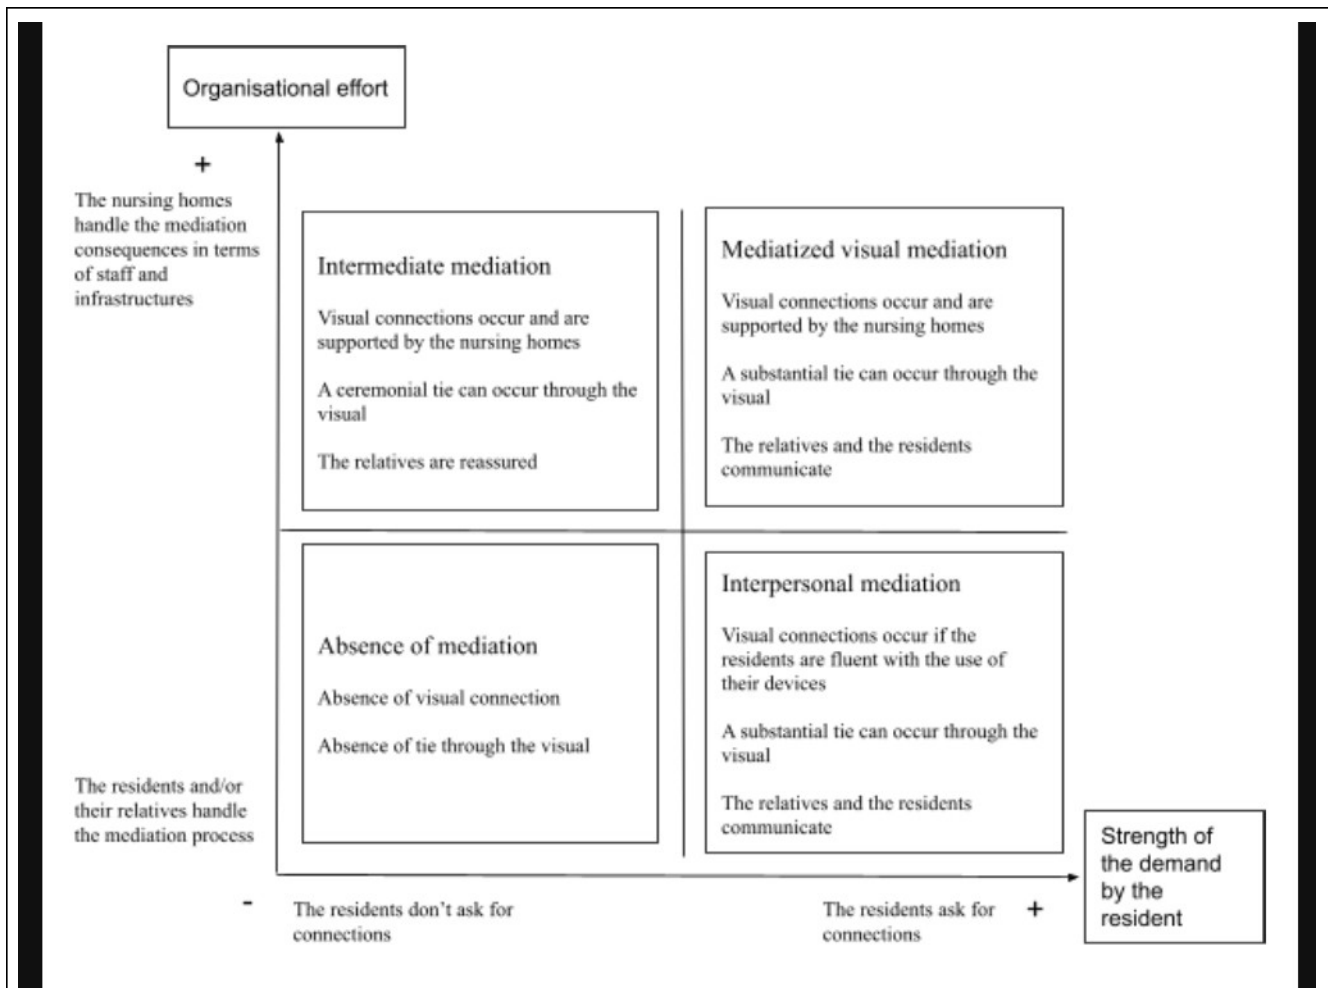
Organisational effort

+

The nursing homes handle the mediation consequences in terms of staff and infrastructures

Intermediate mediation

Visual connections occur and are supported by the nursing homes

A ceremonial tie can occur through the visual

The relatives are reassured

Mediatized visual mediation

Visual connections occur and are supported by the nursing homes

A substantial tie can occur through the visual

The relatives and the residents communicate

Absence of mediation

Absence of visual connection

Absence of tie through the visual

Interpersonal mediation

Visual connections occur if the residents are fluent with the use of their devices

A substantial tie can occur through the visual

The relatives and the residents communicate

The residents and/or their relatives handle the mediation process

-

The residents don't ask for connections

The residents ask for connections

+

Strength of the demand by the resident